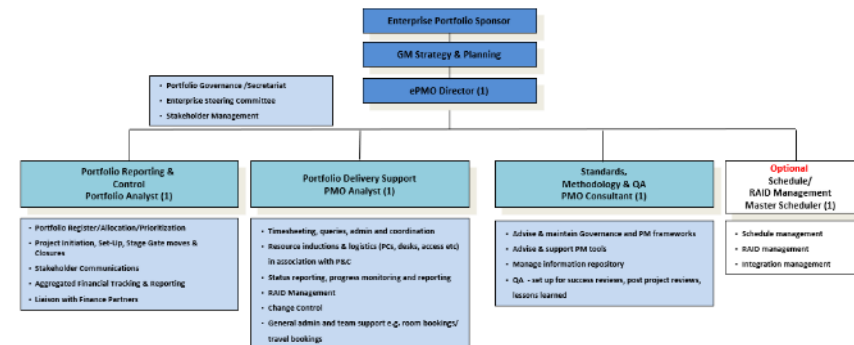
Enterprise Portfolio Sponsor

GM Strategy & Planning

ePMO Director (1)

- Portfolio Governance /Secretariat
- Enterprise Steering Committee
- Stakeholder Management

Portfolio Reporting & Control
Portfolio Analyst (1)

- Portfolio Register/Allocation/Prioritization
- Project Initiation, Set-Up, Stage Gate moves & Closures
- Stakeholder Communications
- Aggregated Financial Tracking & Reporting
- Liaison with Finance Partners

Portfolio Delivery Support
PMO Analyst (1)

- Timesheeting, queries, admin and coordination
- Resource inductions & logistics (PCs, desks, access etc) in association with P&C
- Status reporting, progress monitoring and reporting
- RAID Management
- Change Control
- General admin and team support e.g. room bookings/ travel bookings

Standards, Methodology & QA
PMO Consultant (1)

- Advise & maintain Governance and PM frameworks
- Advise & support PM tools
- Manage information repository
- QA - set up for success reviews, post project reviews, lessons learned

Optional
Schedule/ RAID Management
Master Scheduler (1)

- Schedule management
- RAID management
- Integration management